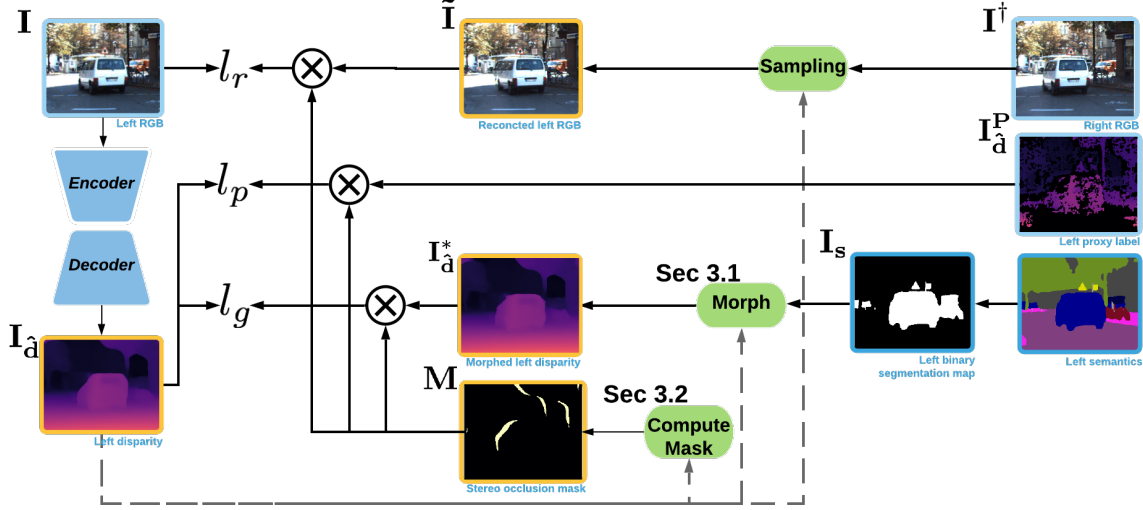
$\mathbf{I}$

Left RGB

Encoder

Decoder

$\mathbf{I}_{\hat{\mathbf{d}}}$

Left disparity

$l_r$

$l_p$

$l_g$

$\otimes$

$\otimes$

$\otimes$

$\tilde{\mathbf{I}}$

Reconcted left RGB

$\mathbf{I}^*_{\hat{\mathbf{d}}}$

Morphed left disparity

$\mathbf{M}$

Stereo occlusion mask

Sampling

Sec 3.1

Morph

Sec 3.2

Compute Mask

$\mathbf{I}^{\dagger}$

Right RGB

$\mathbf{I}^{\mathbf{P}}_{\hat{\mathbf{d}}}$

Left proxy label

$\mathbf{I_s}$

Left binary segmentation map

Left semantics